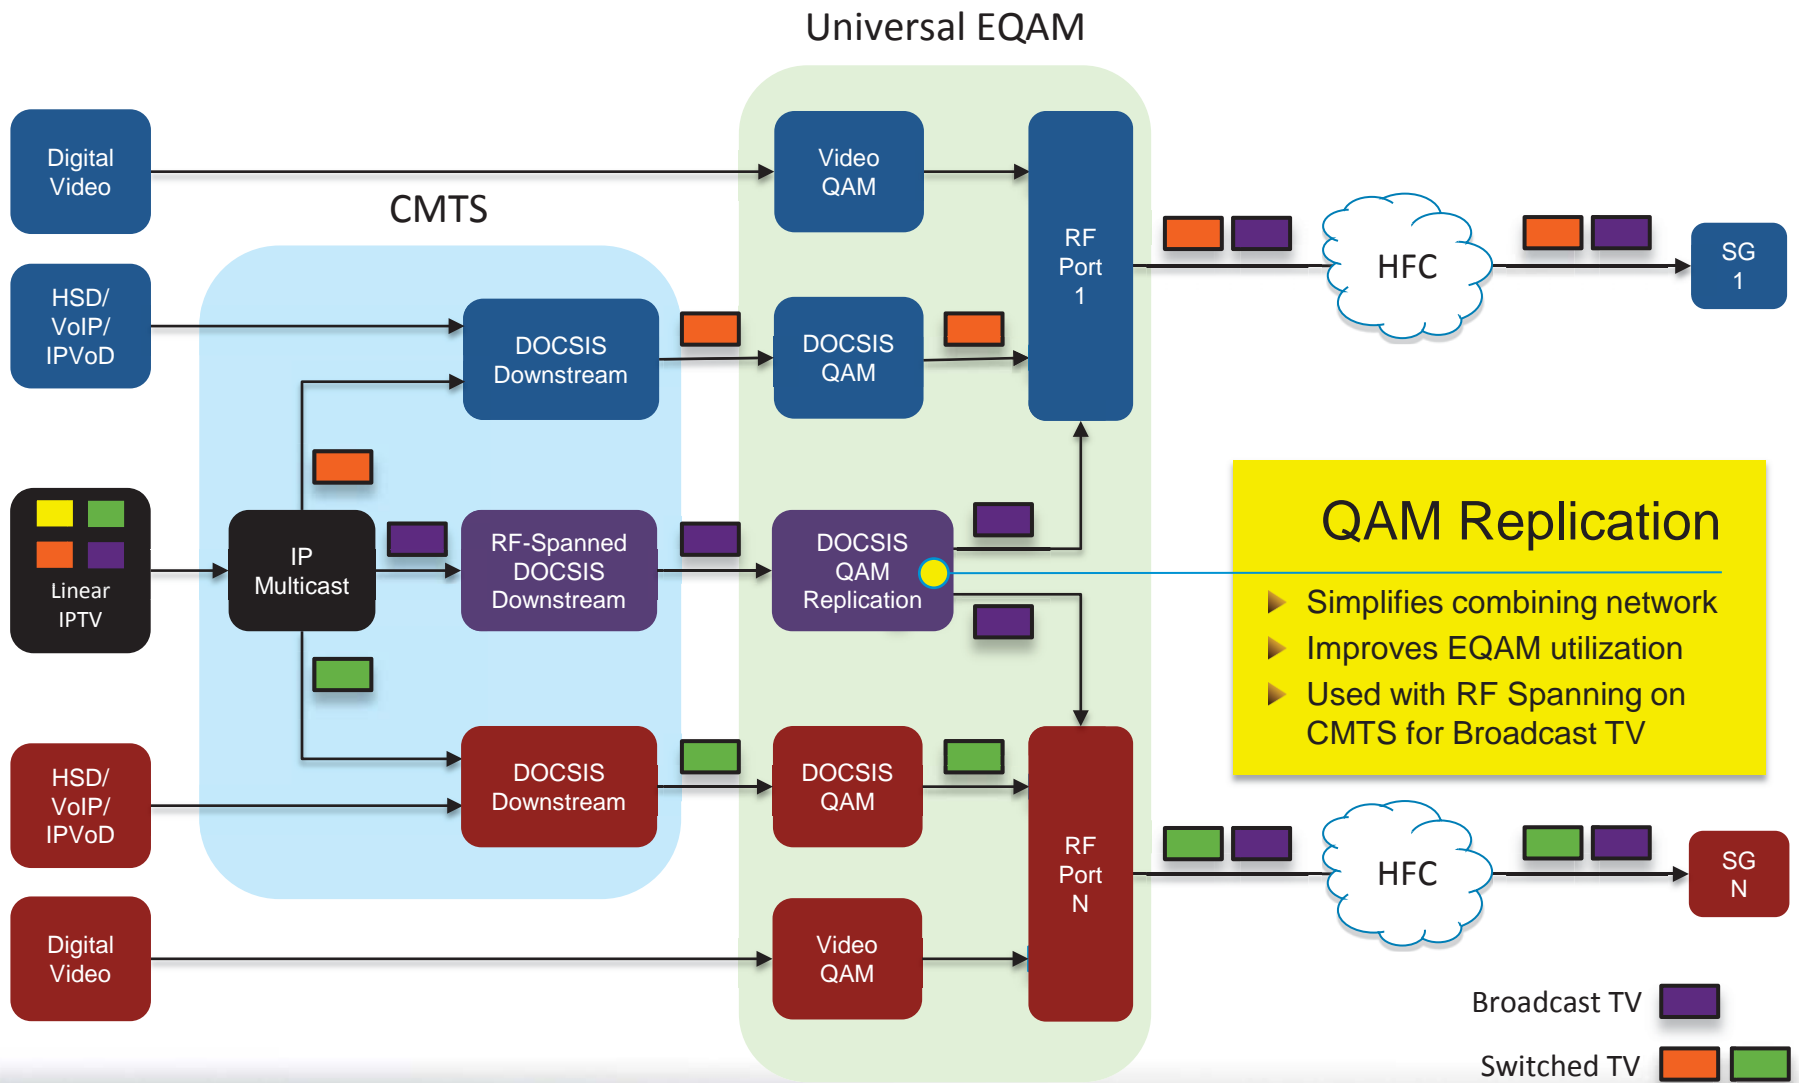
Universal EQAM

Digital Video

Video QAM

CMTS

RF Port 1

HSD/ VoIP/ IPVoD

DOCSIS Downstream

DOCSIS QAM

HFC

SG 1

Linear IPTV

IP Multicast

RF-Spanned DOCSIS Downstream

DOCSIS QAM Replication

QAM Replication

Simplifies combining network

Improves EQAM utilization

Used with RF Spanning on CMTS for Broadcast TV

HSD/ VoIP/ IPVoD

DOCSIS Downstream

DOCSIS QAM

RF Port N

HFC

SG N

Digital Video

Video QAM

Broadcast TV

Switched TV